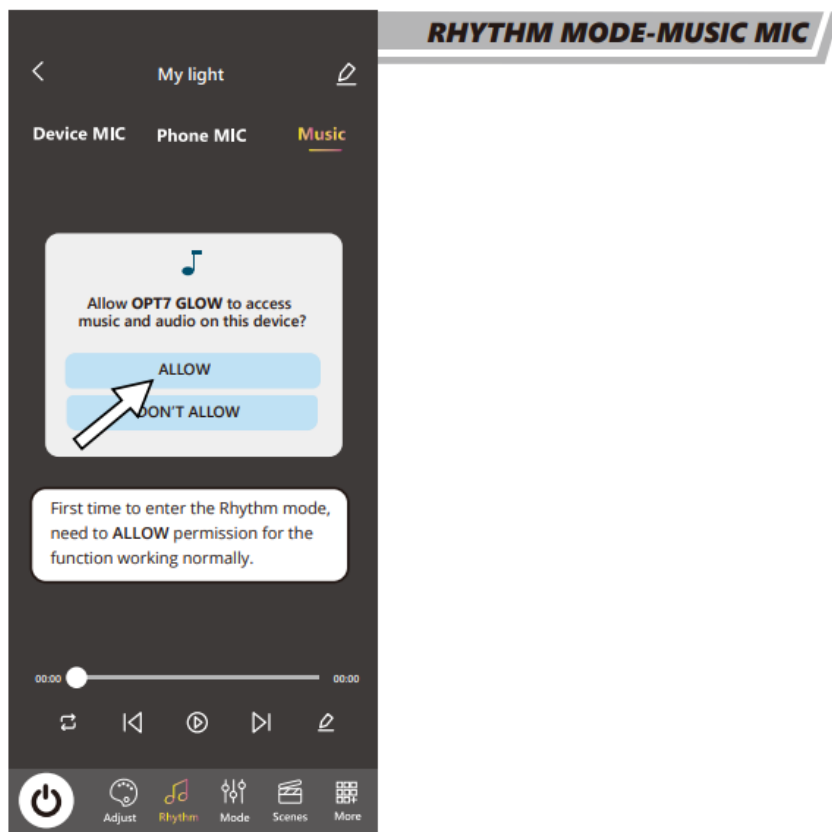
RHYTHM MODE-MUSIC MIC

My light

Device MIC Phone MIC Music

Allow **OPT7 GLOW** to access music and audio on this device?

ALLOW

DON'T ALLOW

First time to enter the Rhythm mode, need to **ALLOW** permission for the function working normally.

00:00 00:00

Adjust Rhythm Mode Scenes More